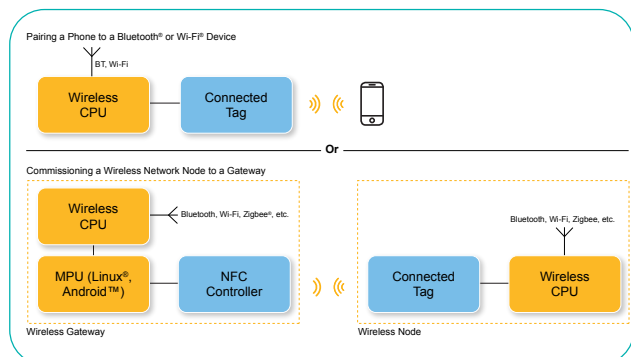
Pairing a Phone to a Bluetooth® or Wi-Fi® Device

BT, Wi-Fi

Wireless CPU

Connected Tag

Or

Commissioning a Wireless Network Node to a Gateway

Wireless CPU

Bluetooth, Wi-Fi, Zigbee®, etc.

MPU (Linux®, Android™)

NFC Controller

Wireless Gateway

Bluetooth, Wi-Fi, Zigbee, etc.

Connected Tag

Wireless CPU

Wireless Node